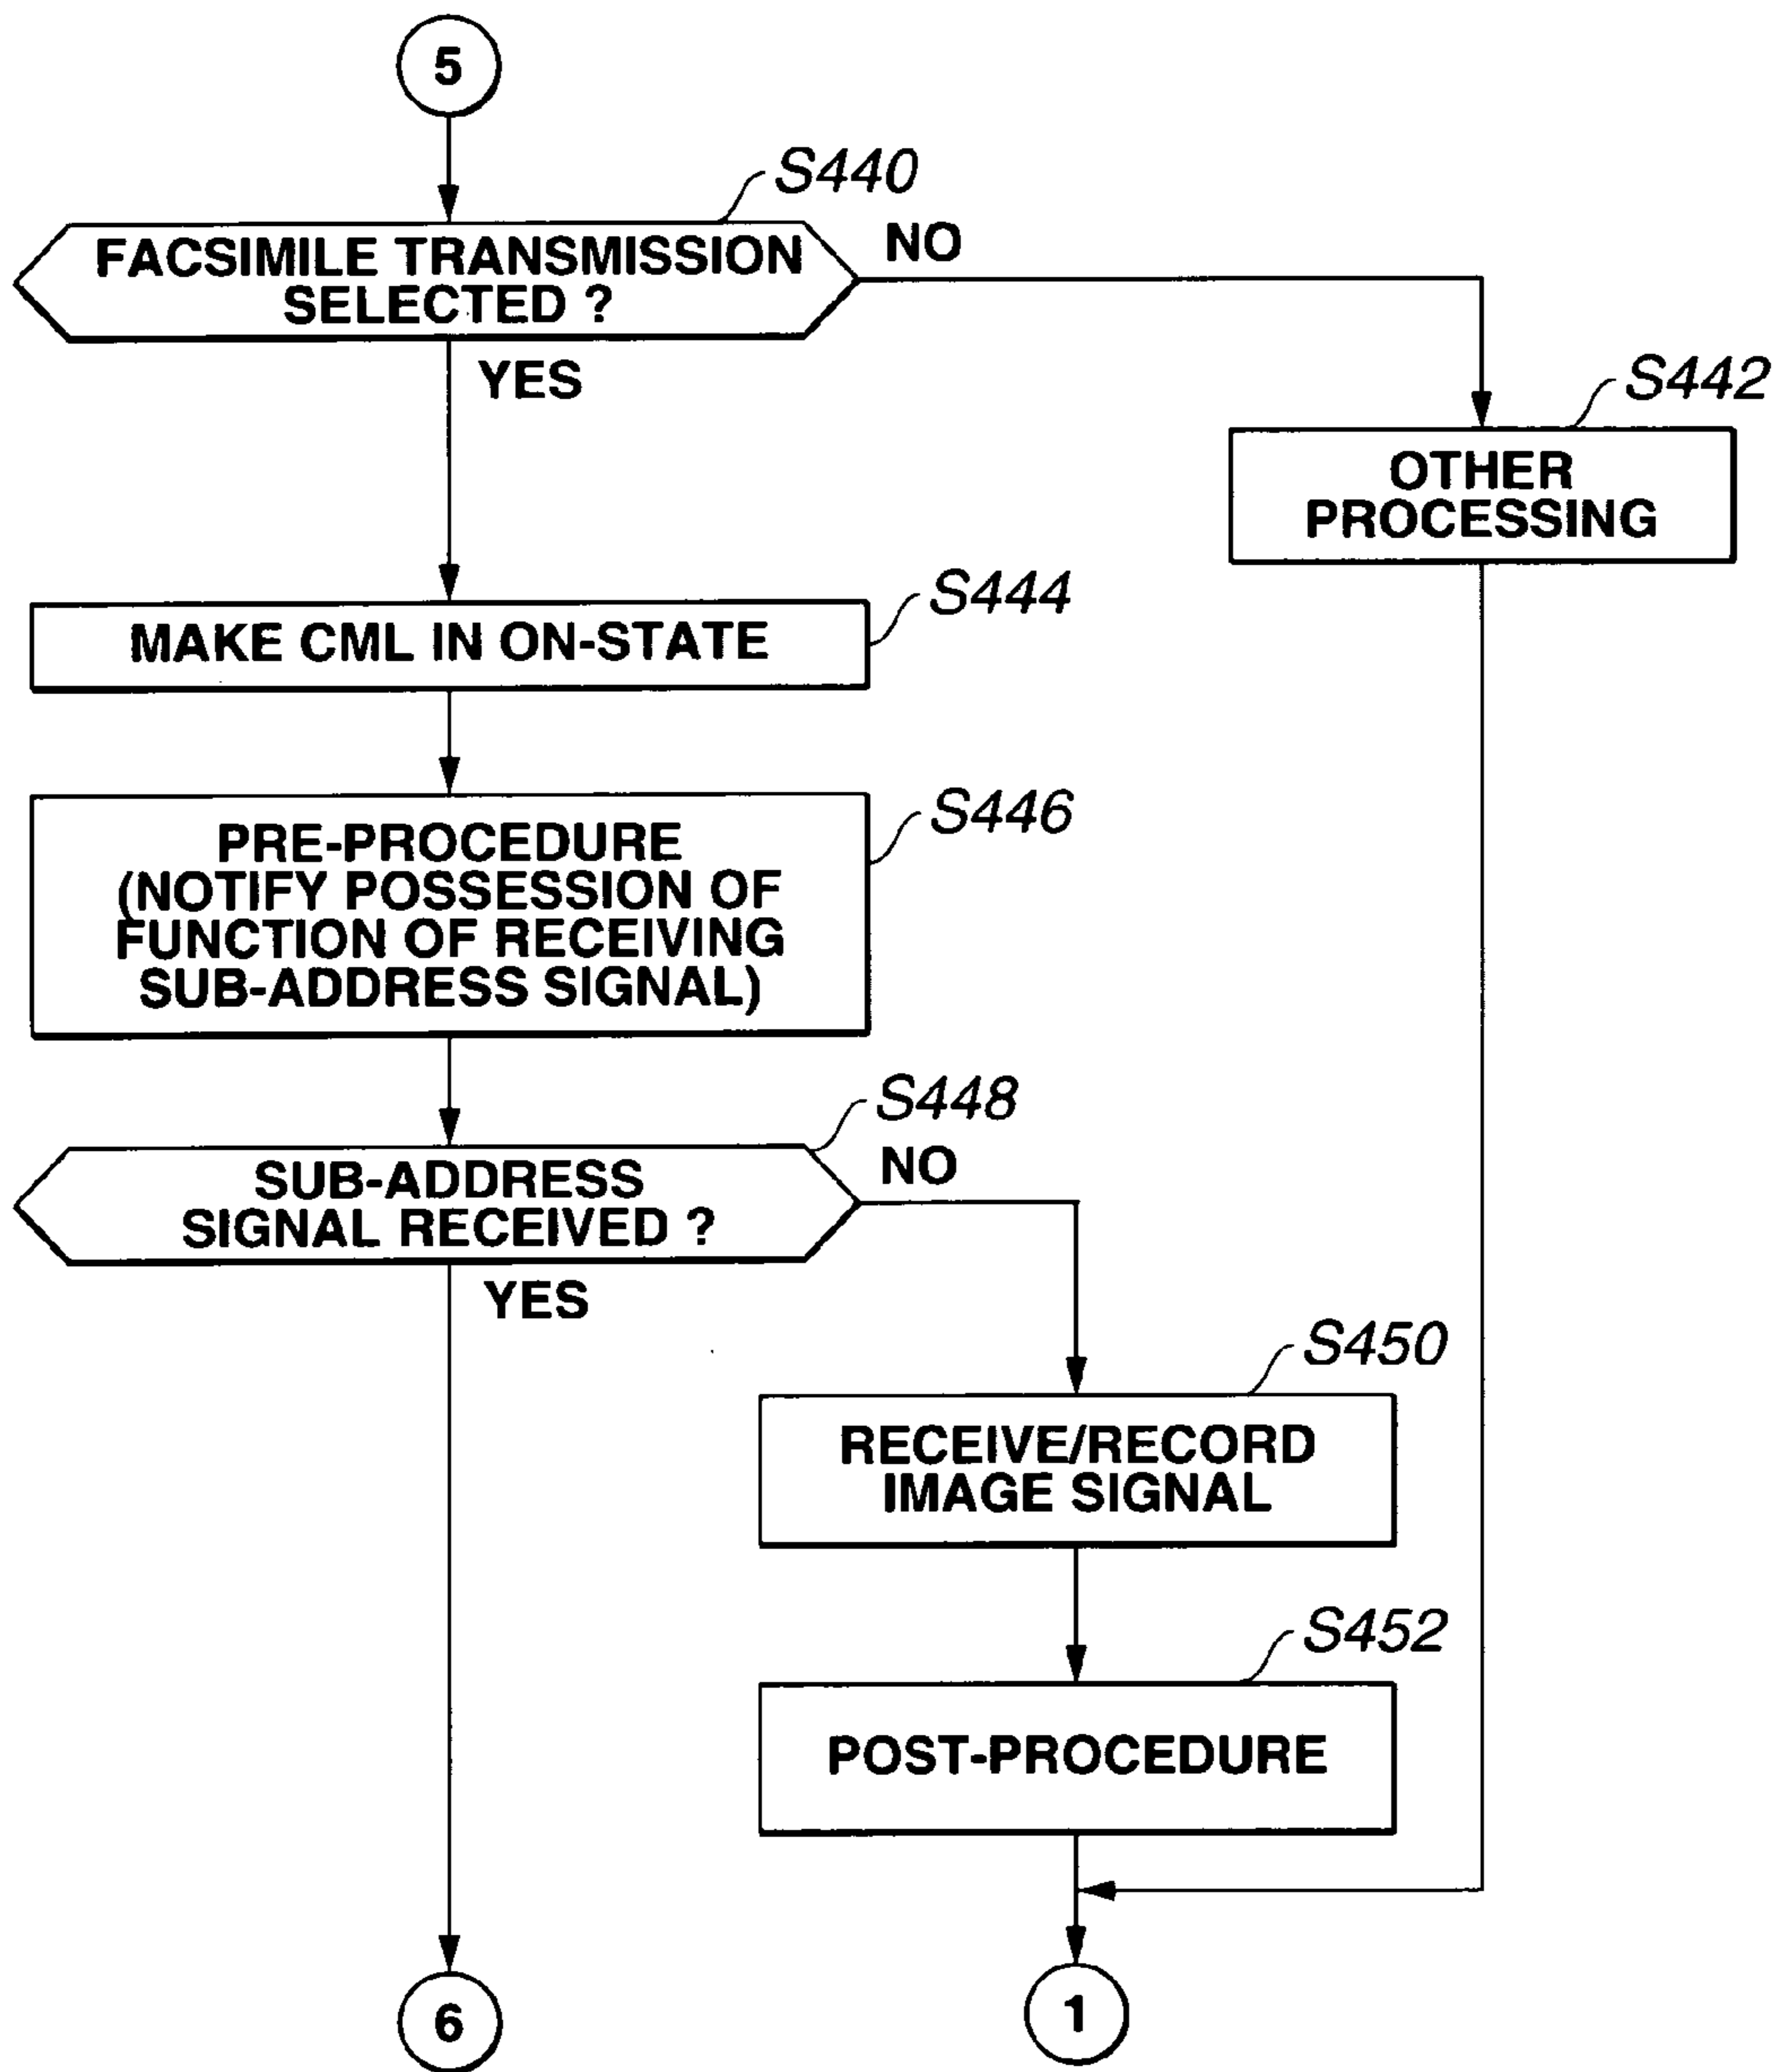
5

S440

FACSIMILE TRANSMISSION SELECTED ?

NO

YES

S442

OTHER PROCESSING

S444

MAKE CML IN ON-STATE

S446

PRE-PROCEDURE (NOTIFY POSSESSION OF FUNCTION OF RECEIVING SUB-ADDRESS SIGNAL)

S448

SUB-ADDRESS SIGNAL RECEIVED ?

NO

YES

S450

RECEIVE/RECORD IMAGE SIGNAL

S452

POST-PROCEDURE

6

1